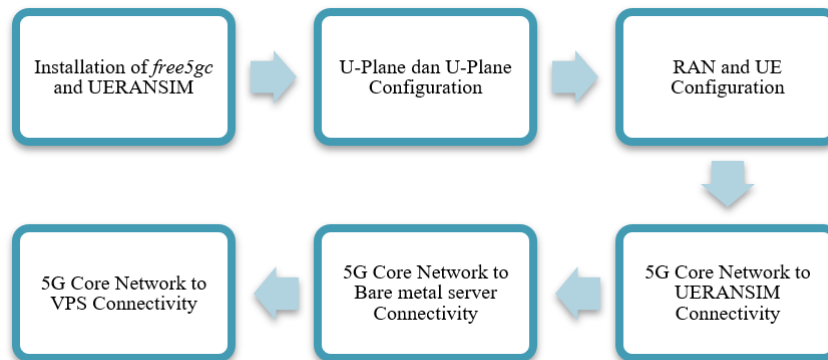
Installation of *free5gc* and UERANSIM

U-Plane dan U-Plane Configuration

RAN and UE Configuration

5G Core Network to UERANSIM Connectivity

5G Core Network to Bare metal server Connectivity

5G Core Network to VPS Connectivity